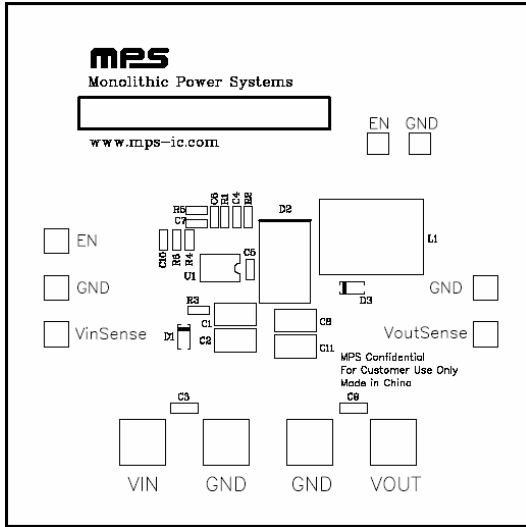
mps
Monolithic Power Systems

www.mps-ic.com

EN GND

R6 C8 R1 C4 R2
C7
D2
L1
EN
C10 R5 R4
C5
U1
GND
D3
GND
R3
VinSense
C1
C9
VoutSense
D1
C2
C11
MPS Confidential
For Customer Use Only
Made in China
C3
C6

VIN GND GND VOUT